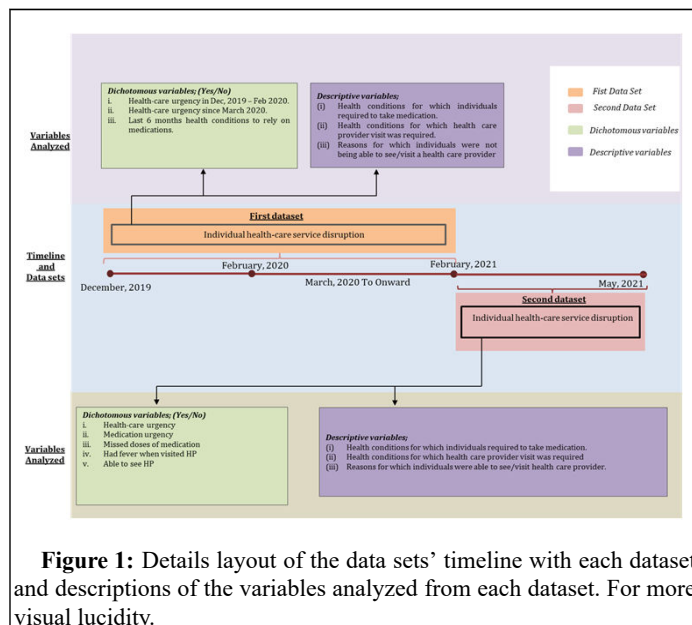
Variables Analyzed

Dichotomous variables; (Yes/No)
i. Health-care urgency in Dec, 2019 – Feb 2020.
ii. Health-care urgency since March 2020.
iii. Last 6 months health conditions to rely on medications.

Descriptive variables;
(i) Health conditions for which individuals required to take medication.
(ii) Health conditions for which health care provider visit was required.
(iii) Reasons for which individuals were not being able to see/visit a health care provider

Fist Data Set
Second Data Set
Dichotomous variables
Descriptive variables

Timeline and Data sets

First dataset
Individual health-care service disruption

February, 2020
February, 2021
December, 2019
March, 2020 To Onward
May, 2021

Second dataset
Individual health-care service disruption

Variables Analyzed

Dichotomous variables; (Yes/No)
i. Health-care urgency
ii. Medication urgency
iii. Missed doses of medication
iv. Had fever when visited HP
v. Able to see HP

Descriptive variables;
(i) Health conditions for which individuals required to take medication.
(ii) Health conditions for which health care provider visit was required
(iii) Reasons for which individuals were able to see/visit health care provider.

Figure 1: Details layout of the data sets' timeline with each dataset and descriptions of the variables analyzed from each dataset. For more visual lucidity.